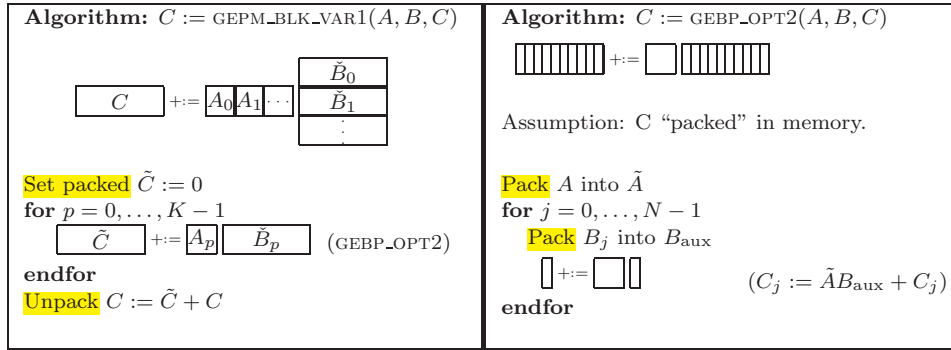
**Algorithm:** $C := \text{GEPM\_BLK\_VAR1}(A, B, C)$

| $C$ | $+:=$ | $A_0$ | $A_1$ | $\cdots$ | $\check{B}_0$, $\check{B}_1$, $\vdots$ |

Set packed $\tilde{C} := 0$
**for** $p = 0, \ldots, K-1$
$\tilde{C}$ $+:=$ $A_p$ $\check{B}_p$ (GEBP_OPT2)
**endfor**
Unpack $C := \tilde{C} + C$

**Algorithm:** $C := \text{GEBP\_OPT2}(A, B, C)$

$+:=$

Assumption: C "packed" in memory.

Pack $A$ into $\tilde{A}$
**for** $j = 0, \ldots, N-1$
Pack $B_j$ into $B_{\text{aux}}$
$+:=$ $(C_j := \tilde{A}B_{\text{aux}} + C_j)$
**endfor**